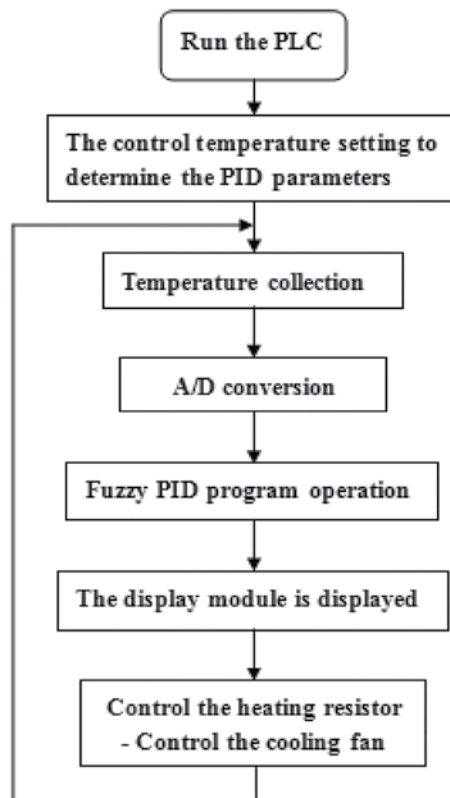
Run the PLC

The control temperature setting to determine the PID parameters

Temperature collection

A/D conversion

Fuzzy PID program operation

The display module is displayed

Control the heating resistor
- Control the cooling fan